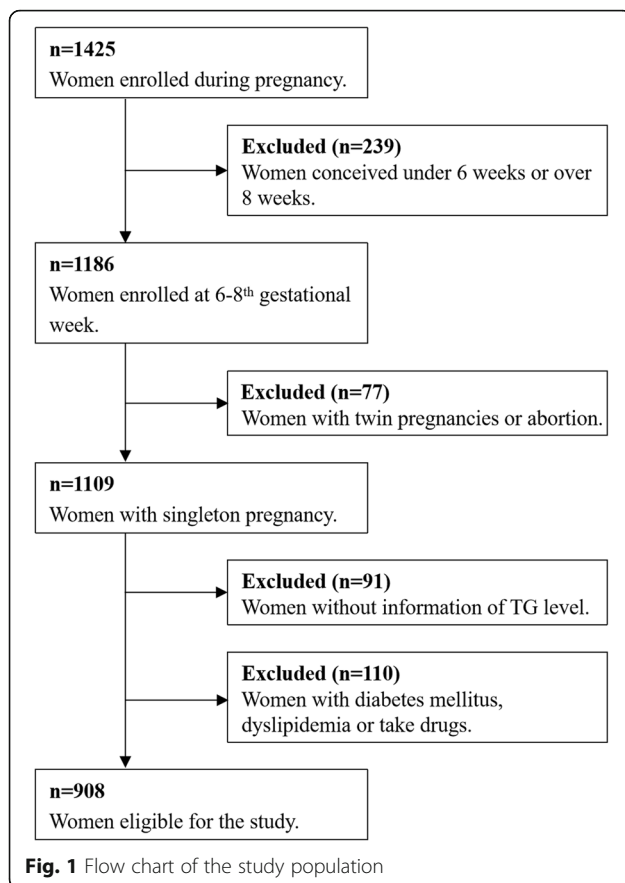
n=1425
Women enrolled during pregnancy.

Excluded (n=239)
Women conceived under 6 weeks or over 8 weeks.

n=1186
Women enrolled at 6-8$^{th}$ gestational week.

Excluded (n=77)
Women with twin pregnancies or abortion.

n=1109
Women with singleton pregnancy.

Excluded (n=91)
Women without information of TG level.

Excluded (n=110)
Women with diabetes mellitus, dyslipidemia or take drugs.

n=908
Women eligible for the study.

Fig. 1 Flow chart of the study population